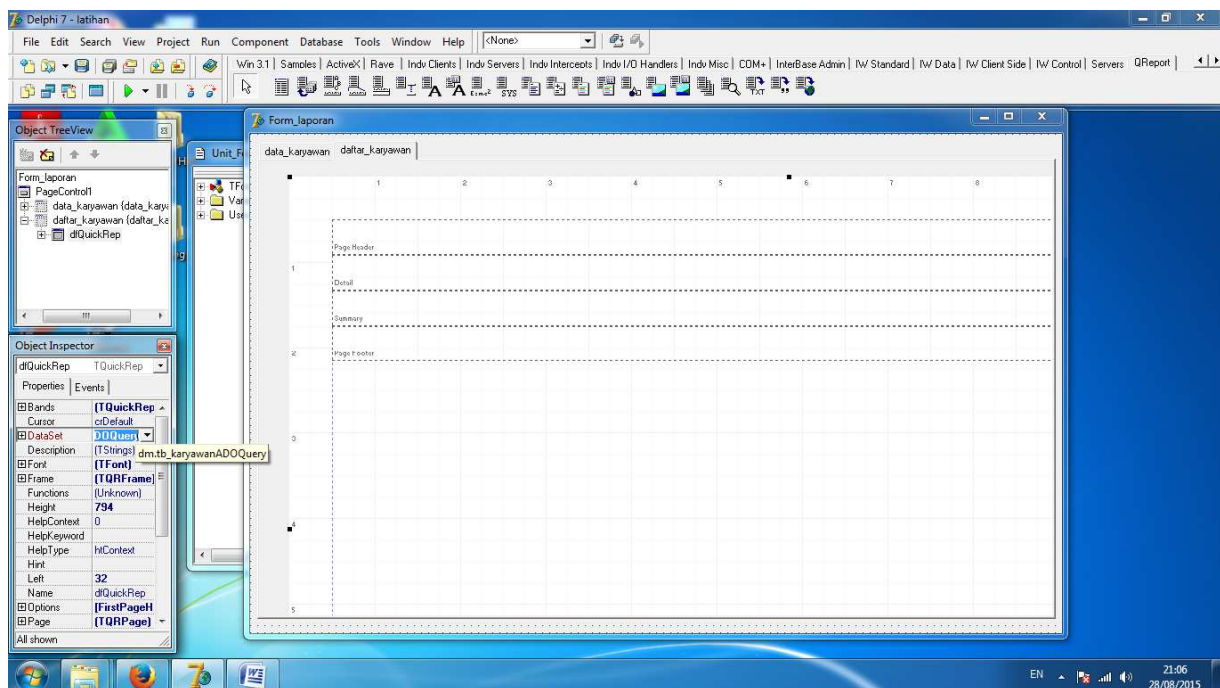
Delphi 7 - latihan

File Edit Search View Project Run Component Database Tools Window Help <None>

Win 3.1 | Samples | ActiveX | Rave | Indy Clients | Indy Servers | Indy Intercepts | Indy I/O Handlers | Indy Misc | COM+ | InterBase Admin | IW Standard | IW Data | IW Client Side | IW Control | Servers QReport

Object TreeView

Form_laporan
PageControl1
data_karyawan {data_karya
daftar_karyawan {daftar_ka
dlQuickRep

Object Inspector

dlQuickRep TQuickRep

Properties | Events

| | |
|---|---|
| Bands | (TQuickRep |
| Cursor | crDefault |
| DataSet | DOQuer |
| Description | (TStrings) |
| Font | (TFont) |
| Frame | (TQRFrame) |
| Functions | (Unknown) |
| Height | 794 |
| HelpContext | 0 |
| HelpKeyword | |
| HelpType | htContext |
| Hint | |
| Left | 32 |
| Name | dlQuickRep |
| Options | [FirstPageH |
| Page | (TQRPage) |

dm.tb_karyawanADOQuery

All shown

Unit_Fo

TFo
Var
Use

Form_laporan

data_karyawan daftar_karyawan

1 2 3 4 5 6 7 8

Page Header

1

Detail

Summary

2

Page Footer

3

4

5

EN 21:06 28/08/2015